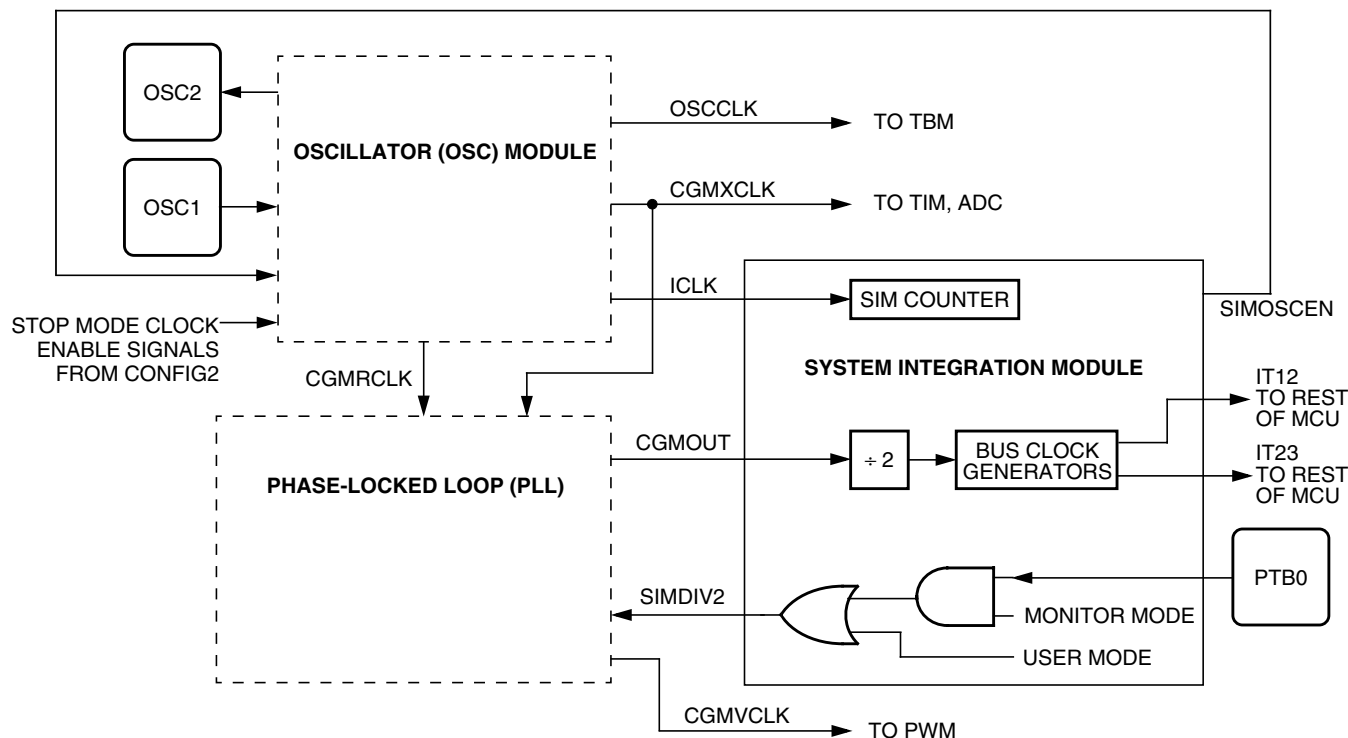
OSC2

OSC1

OSCILLATOR (OSC) MODULE

OSCCLK

TO TBM

CGMXCLK

TO TIM, ADC

ICLK

SIM COUNTER

SIMOSCEN

STOP MODE CLOCK ENABLE SIGNALS FROM CONFIG2

CGMRCLK

SYSTEM INTEGRATION MODULE

IT12 TO REST OF MCU

CGMOUT

÷ 2

BUS CLOCK GENERATORS

IT23 TO REST OF MCU

PHASE-LOCKED LOOP (PLL)

PTB0

SIMDIV2

MONITOR MODE

USER MODE

CGMVCLK

TO PWM